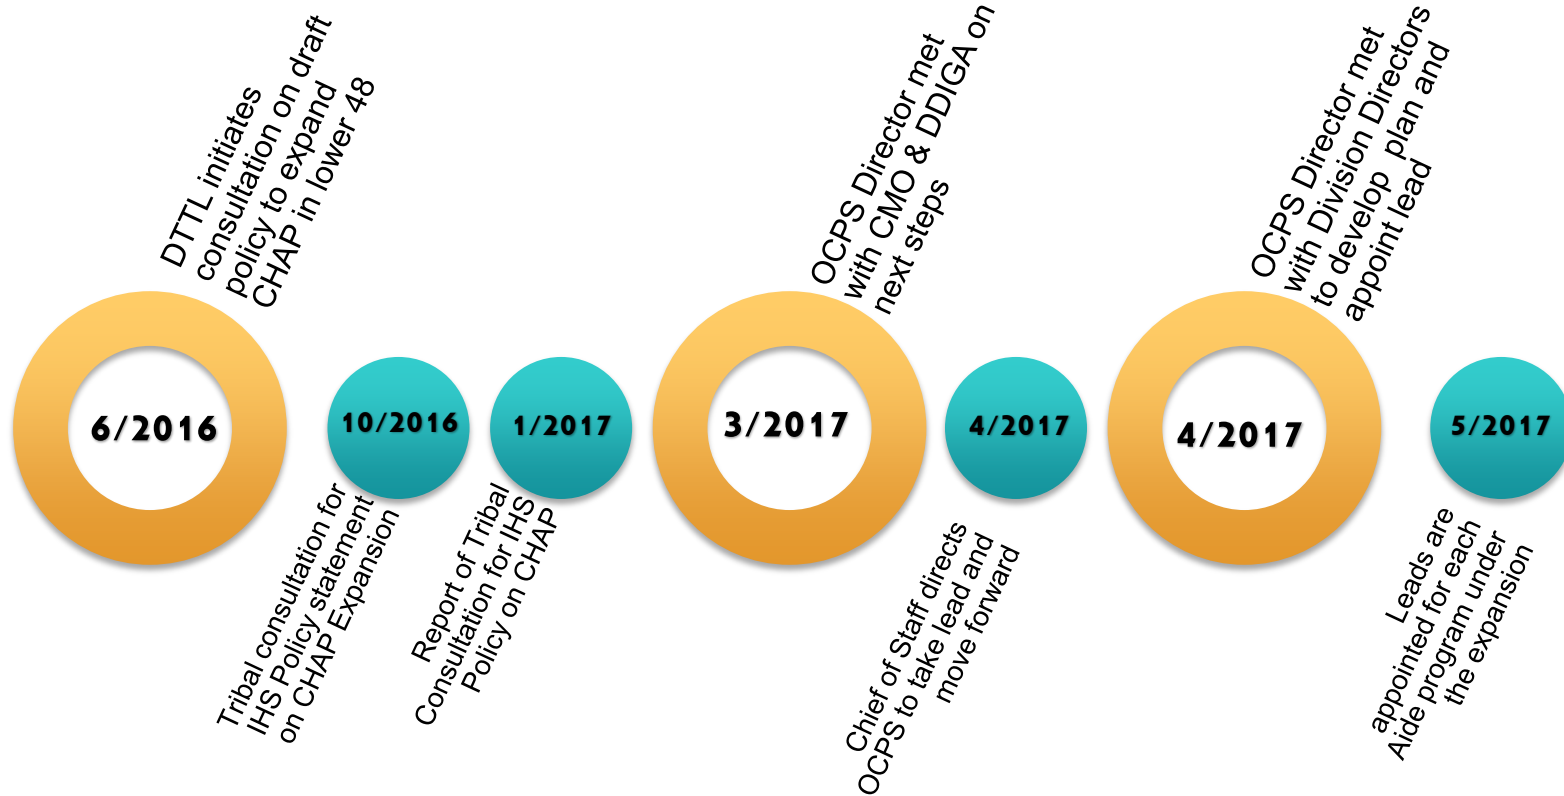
6/2016

DTTL initiates consultation on draft policy to expand CHAP in lower 48

10/2016

Tribal consultation for IHS Policy statement on CHAP Expansion

1/2017

Report of Tribal Consultation for IHS Policy on CHAP

3/2017

OCPS Director met with CMO & DDIGA on next steps

4/2017

Chief of Staff directs OCPS to take lead and move forward

4/2017

OCPS Director met with Division Directors to develop plan and appoint lead

5/2017

Leads are appointed for each Aide program under the expansion